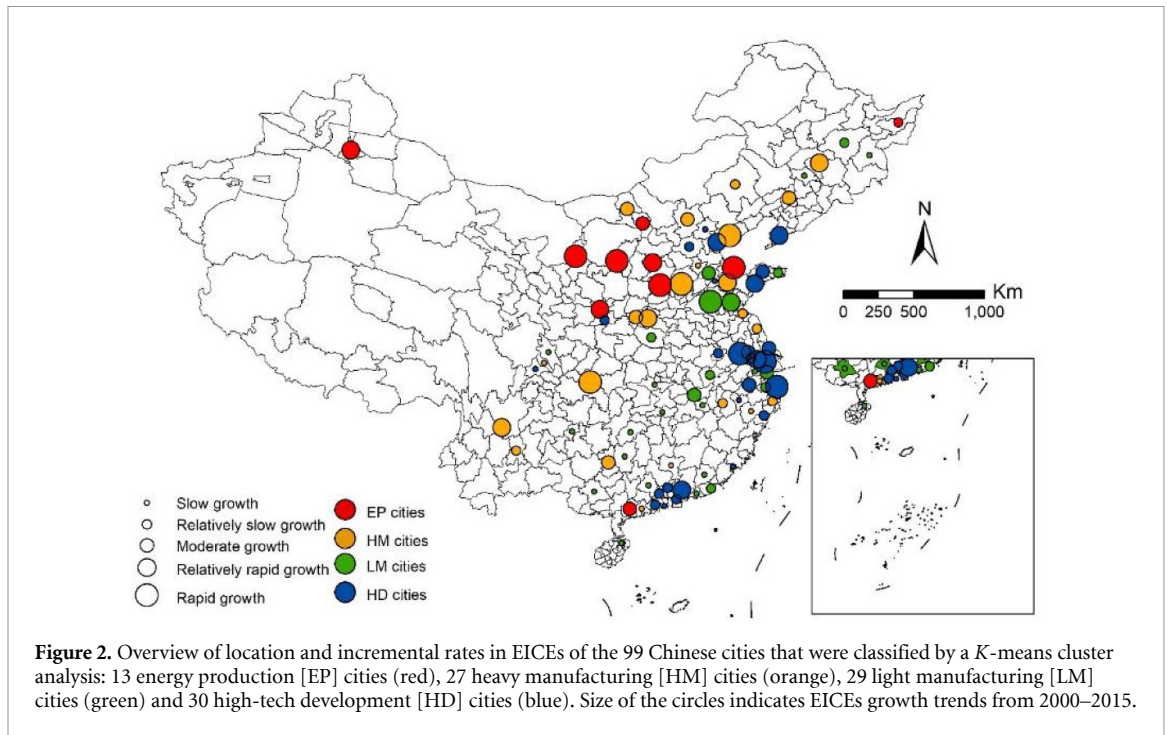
N

Km
0 250 500 1,000

Slow growth
Relatively slow growth
Moderate growth
Relatively rapid growth
Rapid growth

EP cities
HM cities
LM cities
HD cities

**Figure 2.** Overview of location and incremental rates in EICEs of the 99 Chinese cities that were classified by a *K*-means cluster analysis: 13 energy production [EP] cities (red), 27 heavy manufacturing [HM] cities (orange), 29 light manufacturing [LM] cities (green) and 30 high-tech development [HD] cities (blue). Size of the circles indicates EICEs growth trends from 2000–2015.